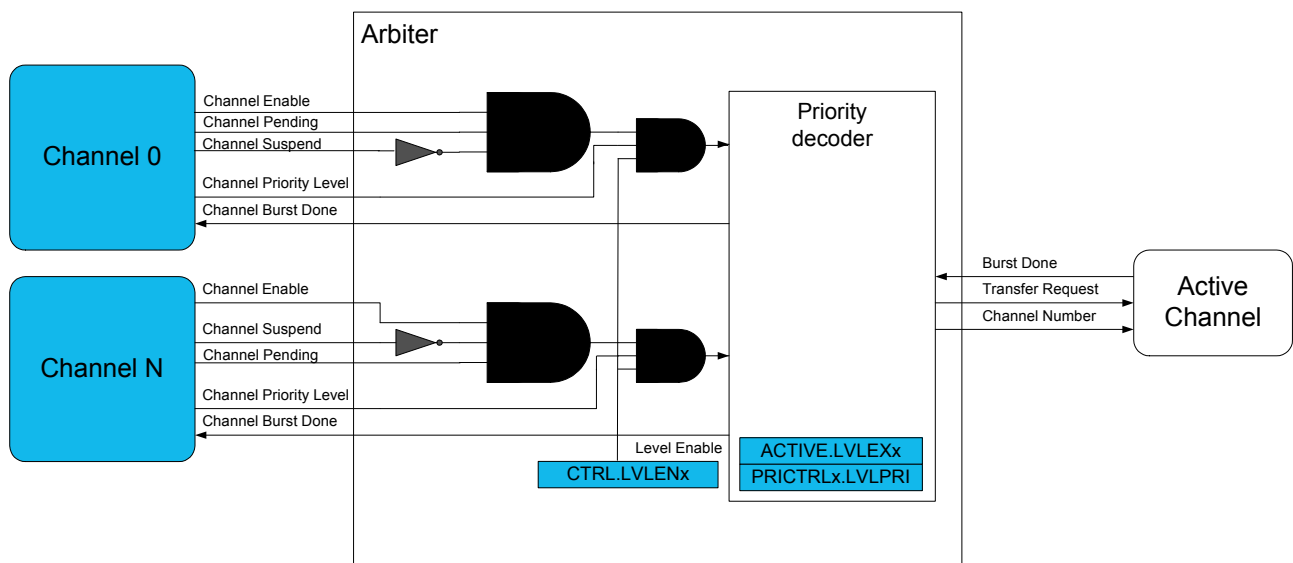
Arbiter

Channel 0

Channel Enable
Channel Pending
Channel Suspend
Channel Priority Level
Channel Burst Done

Priority decoder

Channel N

Channel Enable
Channel Suspend
Channel Pending
Channel Priority Level
Channel Burst Done

Level Enable

CTRL.LVLENx

ACTIVE.LVLEXx
PRICTRLx.LVLPRI

Burst Done
Transfer Request
Channel Number

Active Channel